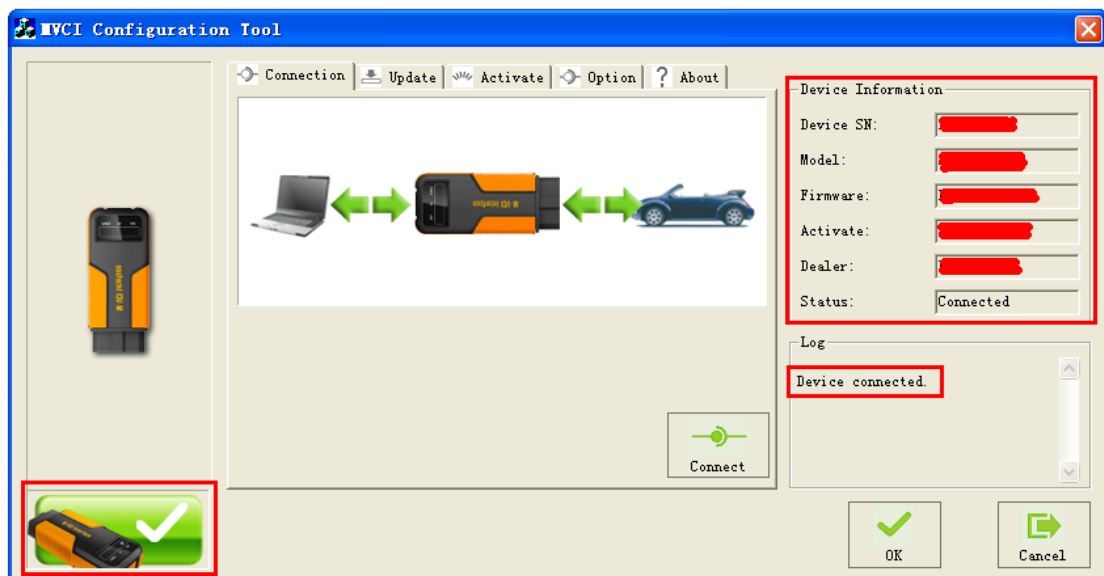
MVCI Configuration Tool

Connection | Update | Activate | Option | About

Connect

Device Information
Device SN: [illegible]
Model: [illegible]
Firmware: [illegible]
Activate: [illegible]
Dealer: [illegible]
Status: Connected

Log
Device connected.

OK
Cancel